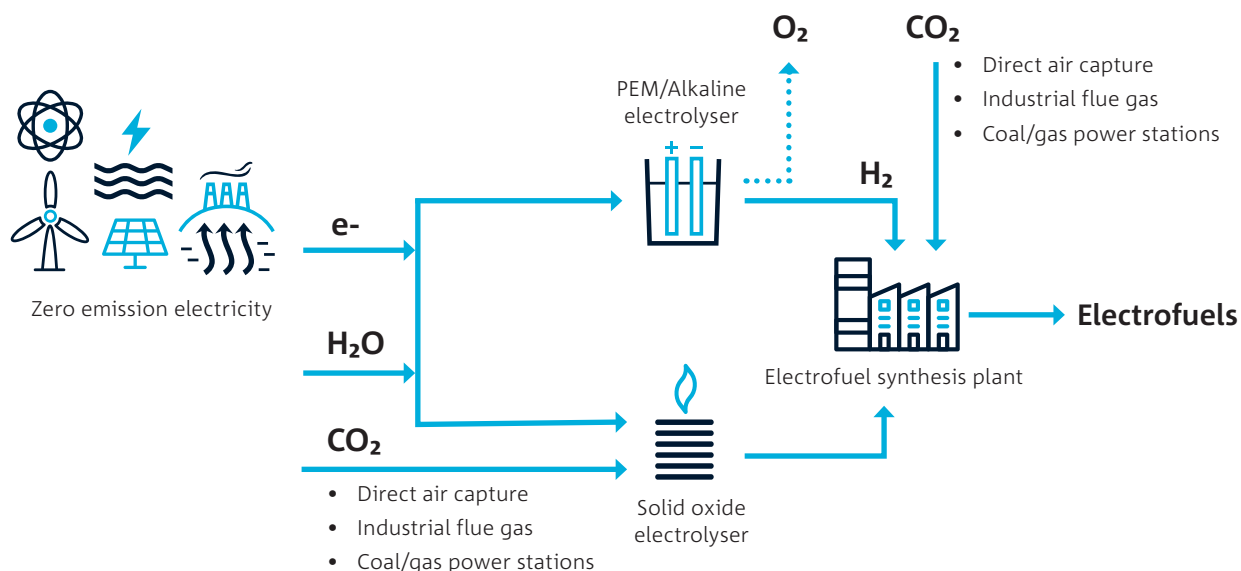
$O_2$

$CO_2$

- Direct air capture
- Industrial flue gas
- Coal/gas power stations

PEM/Alkaline electrolyser

+ −

$H_2$

Zero emission electricity

e-

$H_2O$

Electrofuels

Electrofuel synthesis plant

$CO_2$

- Direct air capture
- Industrial flue gas
- Coal/gas power stations

Solid oxide electrolyser